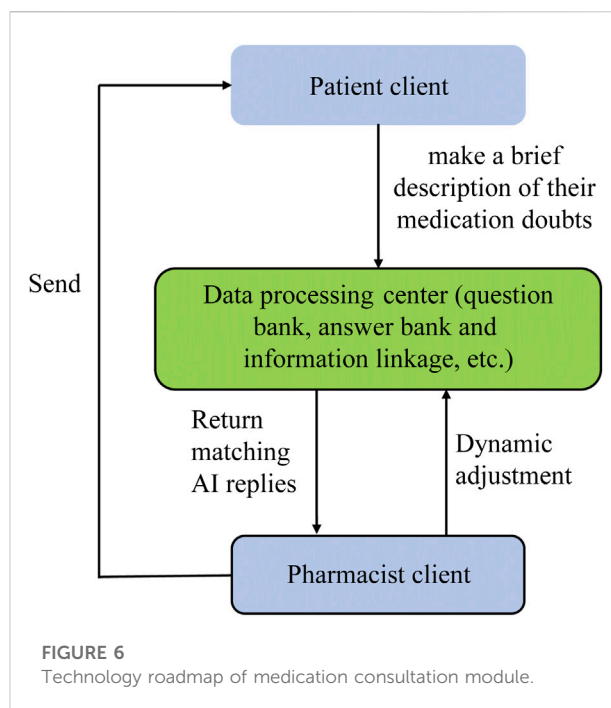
Patient client

make a brief description of their medication doubts

Send

Data processing center (question bank, answer bank and information linkage, etc.)

Return matching AI replies

Dynamic adjustment

Pharmacist client

FIGURE 6
Technology roadmap of medication consultation module.